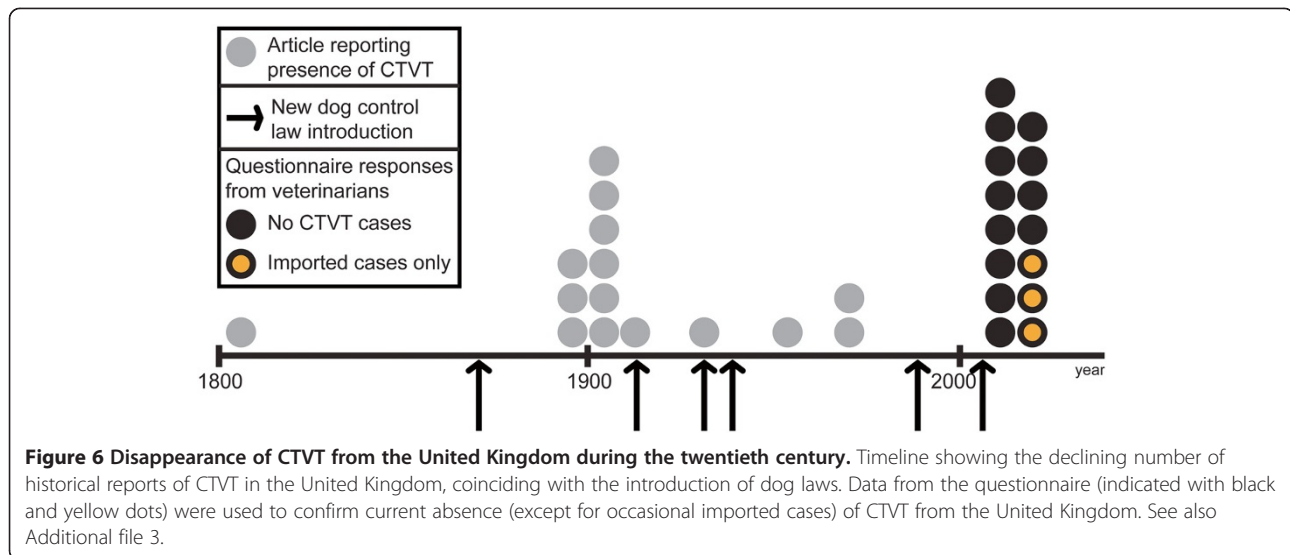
Article reporting presence of CTVT

New dog control law introduction

Questionnaire responses from veterinarians

No CTVT cases

Imported cases only

1800

1900

2000

year

**Figure 6 Disappearance of CTVT from the United Kingdom during the twentieth century.** Timeline showing the declining number of historical reports of CTVT in the United Kingdom, coinciding with the introduction of dog laws. Data from the questionnaire (indicated with black and yellow dots) were used to confirm current absence (except for occasional imported cases) of CTVT from the United Kingdom. See also Additional file 3.